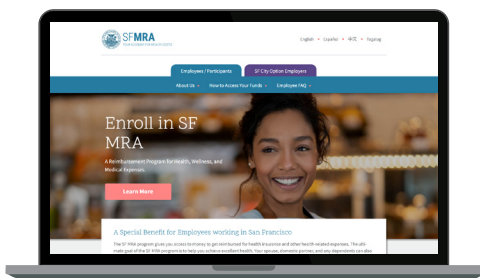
SF MRA
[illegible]

English · Español · 中文 · Tagalog

Employees / Participants
SF City Option Employers

About Us
How to Access Your Funds
Employee FAQ

Enroll in SF MRA

A Reimbursement Program for Health, Wellness, and Medical Expenses.

Learn More

A Special Benefit for Employees working in San Francisco

The SF MRA program gives you access to money to get reimbursed for health insurance and other health related expenses. The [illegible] made goal of the SF MRA program is to help you achieve excellent health. Your spouse, domestic partner, and any dependents can also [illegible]